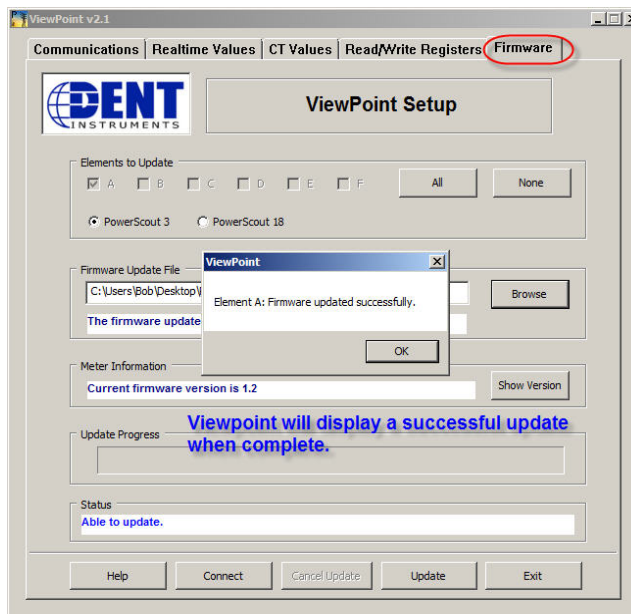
ViewPoint v2.1

Communications | Realtime Values | CT Values | Read/Write Registers | Firmware

DENT INSTRUMENTS

ViewPoint Setup

Elements to Update

A B C D E F

All

None

PowerScout 3

PowerScout 18

Firmware Update File

C:\Users\Bob\Desktop\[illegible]

Browse

The firmware update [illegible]

ViewPoint

Element A: Firmware updated successfully.

OK

Meter Information

Current firmware version is 1.2

Show Version

Viewpoint will display a successful update when complete.

Update Progress

Status

Able to update.

Help

Connect

Cancel Update

Update

Exit